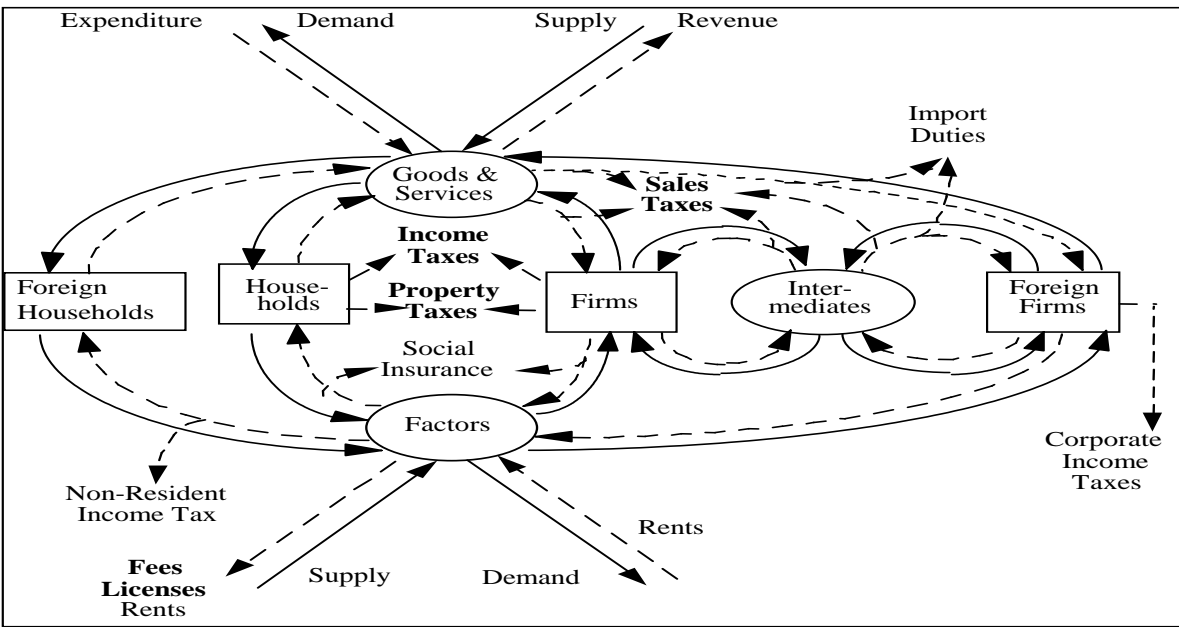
Expenditure
Demand
Supply
Revenue

Import Duties

Goods & Services

Sales Taxes

Income Taxes

Foreign Households

Households

Property Taxes

Firms

Intermediates

Foreign Firms

Social Insurance

Factors

Corporate Income Taxes

Non-Resident Income Tax

Rents

Fees Licenses Rents

Supply

Demand